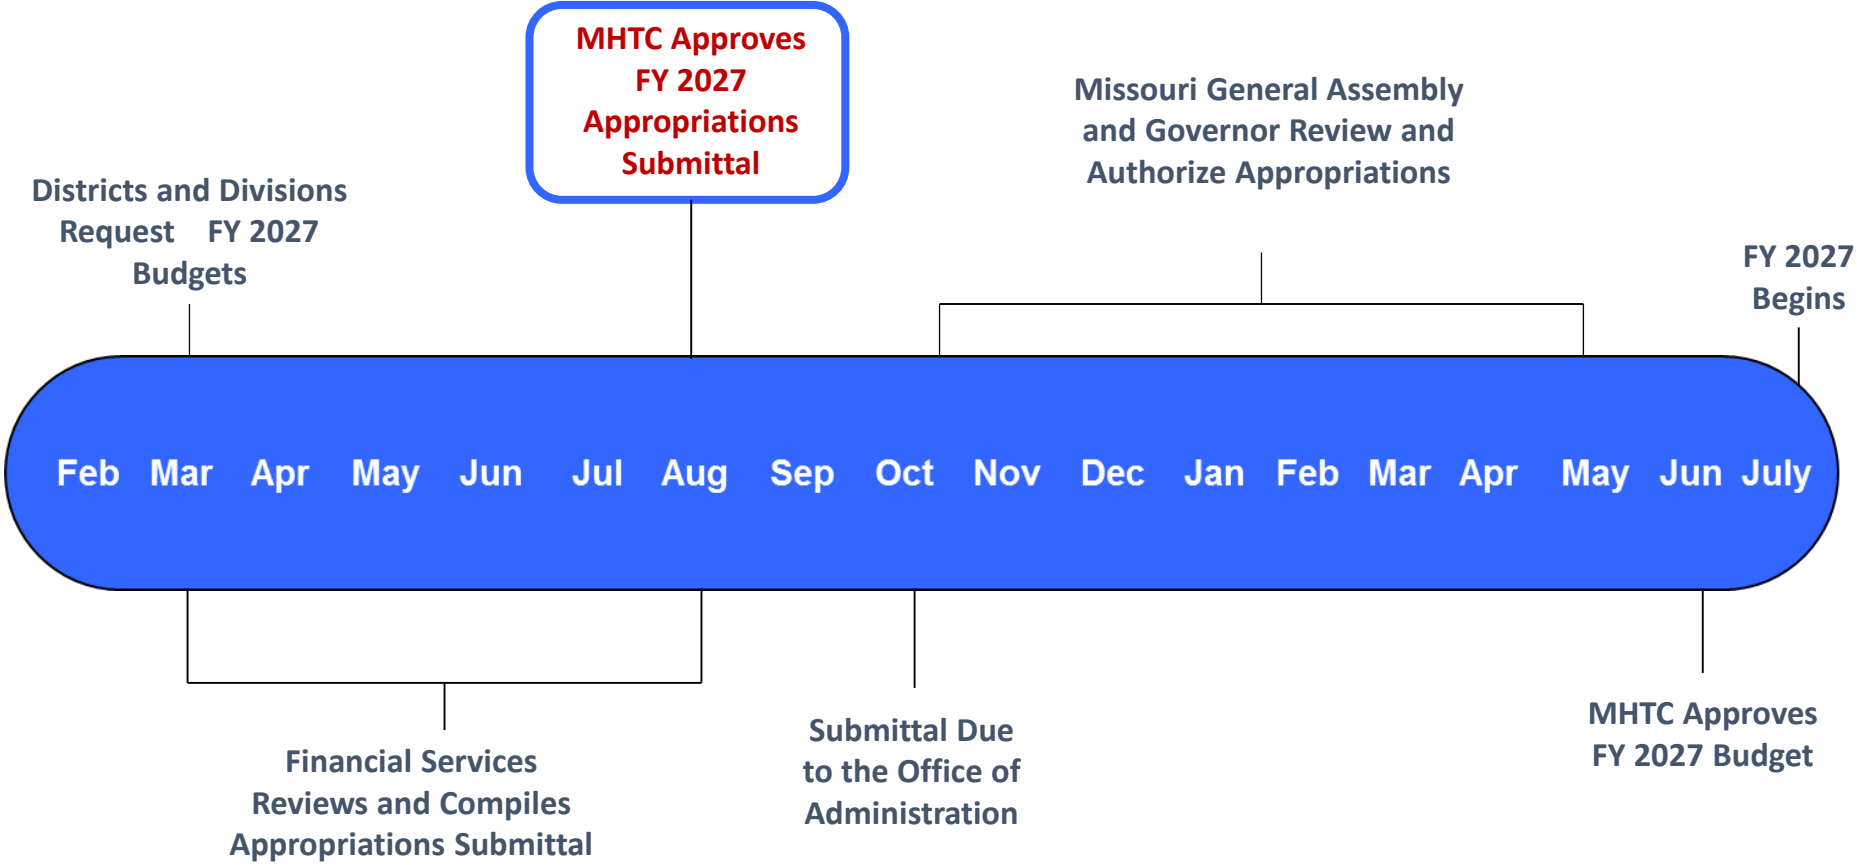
MHTC Approves FY 2027 Appropriations Submittal

Missouri General Assembly and Governor Review and Authorize Appropriations

Districts and Divisions Request FY 2027 Budgets

FY 2027 Begins

Feb Mar Apr May Jun Jul Aug Sep Oct Nov Dec Jan Feb Mar Apr May Jun July

Financial Services Reviews and Compiles Appropriations Submittal

Submittal Due to the Office of Administration

MHTC Approves FY 2027 Budget